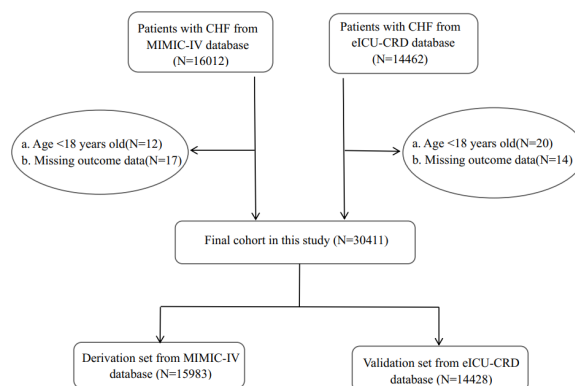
Patients with CHF from MIMIC-IV database (N=16012)

Patients with CHF from eICU-CRD database (N=14462)

a. Age <18 years old(N=12)
b. Missing outcome data(N=17)

a. Age <18 years old(N=20)
b. Missing outcome data(N=14)

Final cohort in this study (N=30411)

Derivation set from MIMIC-IV database (N=15983)

Validation set from eICU-CRD database (N=14428)